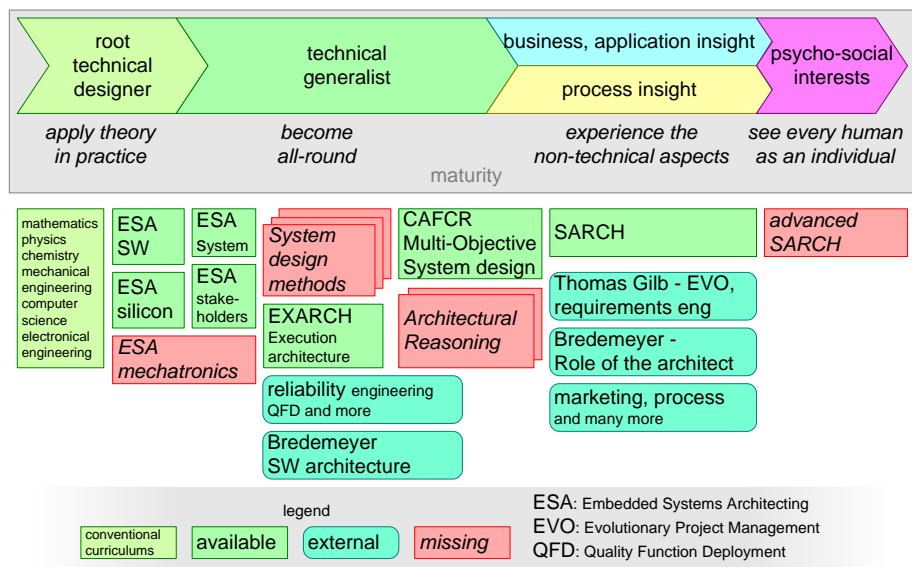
root technical designer

technical generalist

business, application insight

process insight

psycho-social interests

apply theory in practice

become all-round

experience the non-technical aspects

see every human as an individual

maturity

mathematics
physics
chemistry
mechanical engineering
computer science
electronical engineering

ESA SW

ESA System

ESA silicon

ESA stake-holders

ESA mechatronics

System design methods

EXARCH
Execution architecture

reliability engineering
QFD and more

Bredemeyer
SW architecture

CAFCR
Multi-Objective System design

Architectural Reasoning

SARCH

Thomas Gilb - EVO, requirements eng

Bredemeyer - Role of the architect

marketing, process
and many more

advanced SARCH

legend

conventional curriculums

available

external

missing

ESA: Embedded Systems Architecting
EVO: Evolutionary Project Management
QFD: Quality Function Deployment